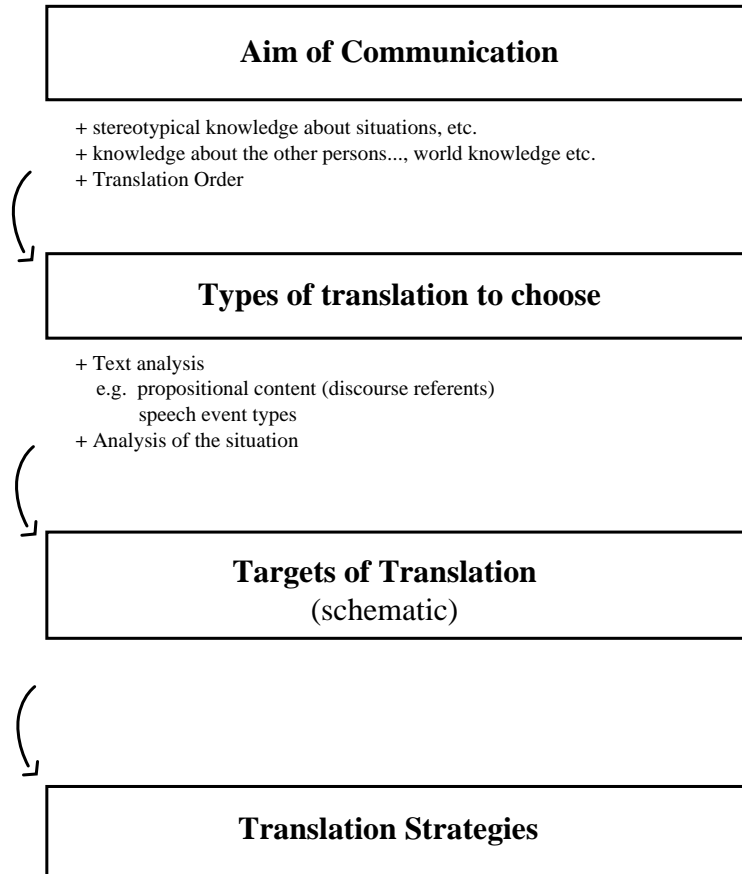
Aim of Communication

+ stereotypical knowledge about situations, etc.
+ knowledge about the other persons..., world knowledge etc.
+ Translation Order

Types of translation to choose

+ Text analysis
e.g. propositional content (discourse referents)
speech event types
+ Analysis of the situation

Targets of Translation
(schematic)

Translation Strategies